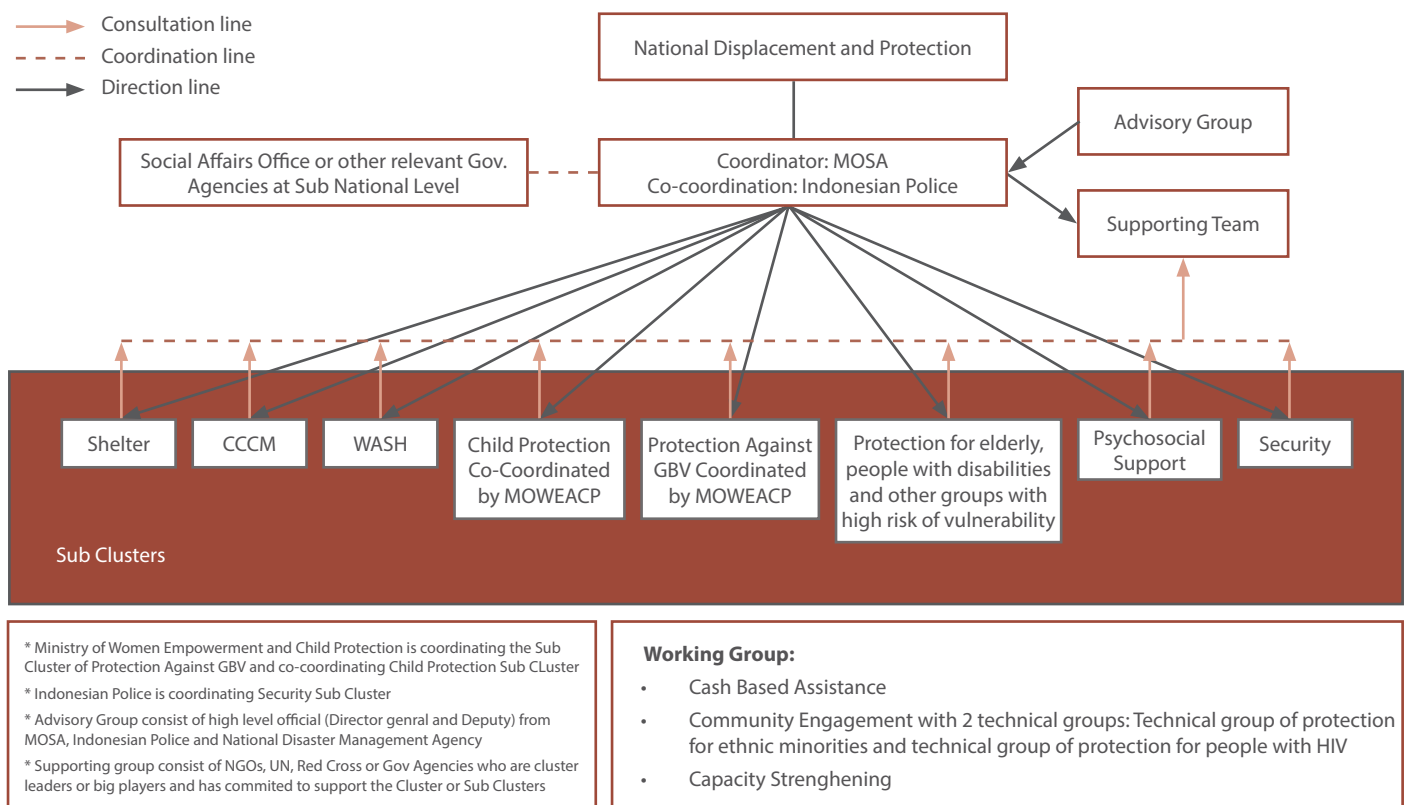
Consultation line
Coordination line
Direction line

National Displacement and Protection

Advisory Group

Social Affairs Office or other relevant Gov. Agencies at Sub National Level

Coordinator: MOSA
Co-coordination: Indonesian Police

Supporting Team

Shelter

CCCM

WASH

Child Protection Co-Coordinated by MOWEACP

Protection Against GBV Coordinated by MOWEACP

Protection for elderly, people with disabilities and other groups with high risk of vulnerability

Psychosocial Support

Security

Sub Clusters

* Ministry of Women Empowerment and Child Protection is coordinating the Sub Cluster of Protection Against GBV and co-coordinating Child Protection Sub CLuster

* Indonesian Police is coordinating Security Sub Cluster

* Advisory Group consist of high level official (Director genral and Deputy) from MOSA, Indonesian Police and National Disaster Management Agency

* Supporting group consist of NGOs, UN, Red Cross or Gov Agencies who are cluster leaders or big players and has commited to support the Cluster or Sub Clusters

Working Group:

• Cash Based Assistance

• Community Engagement with 2 technical groups: Technical group of protection for ethnic minorities and technical group of protection for people with HIV

• Capacity Strenghening